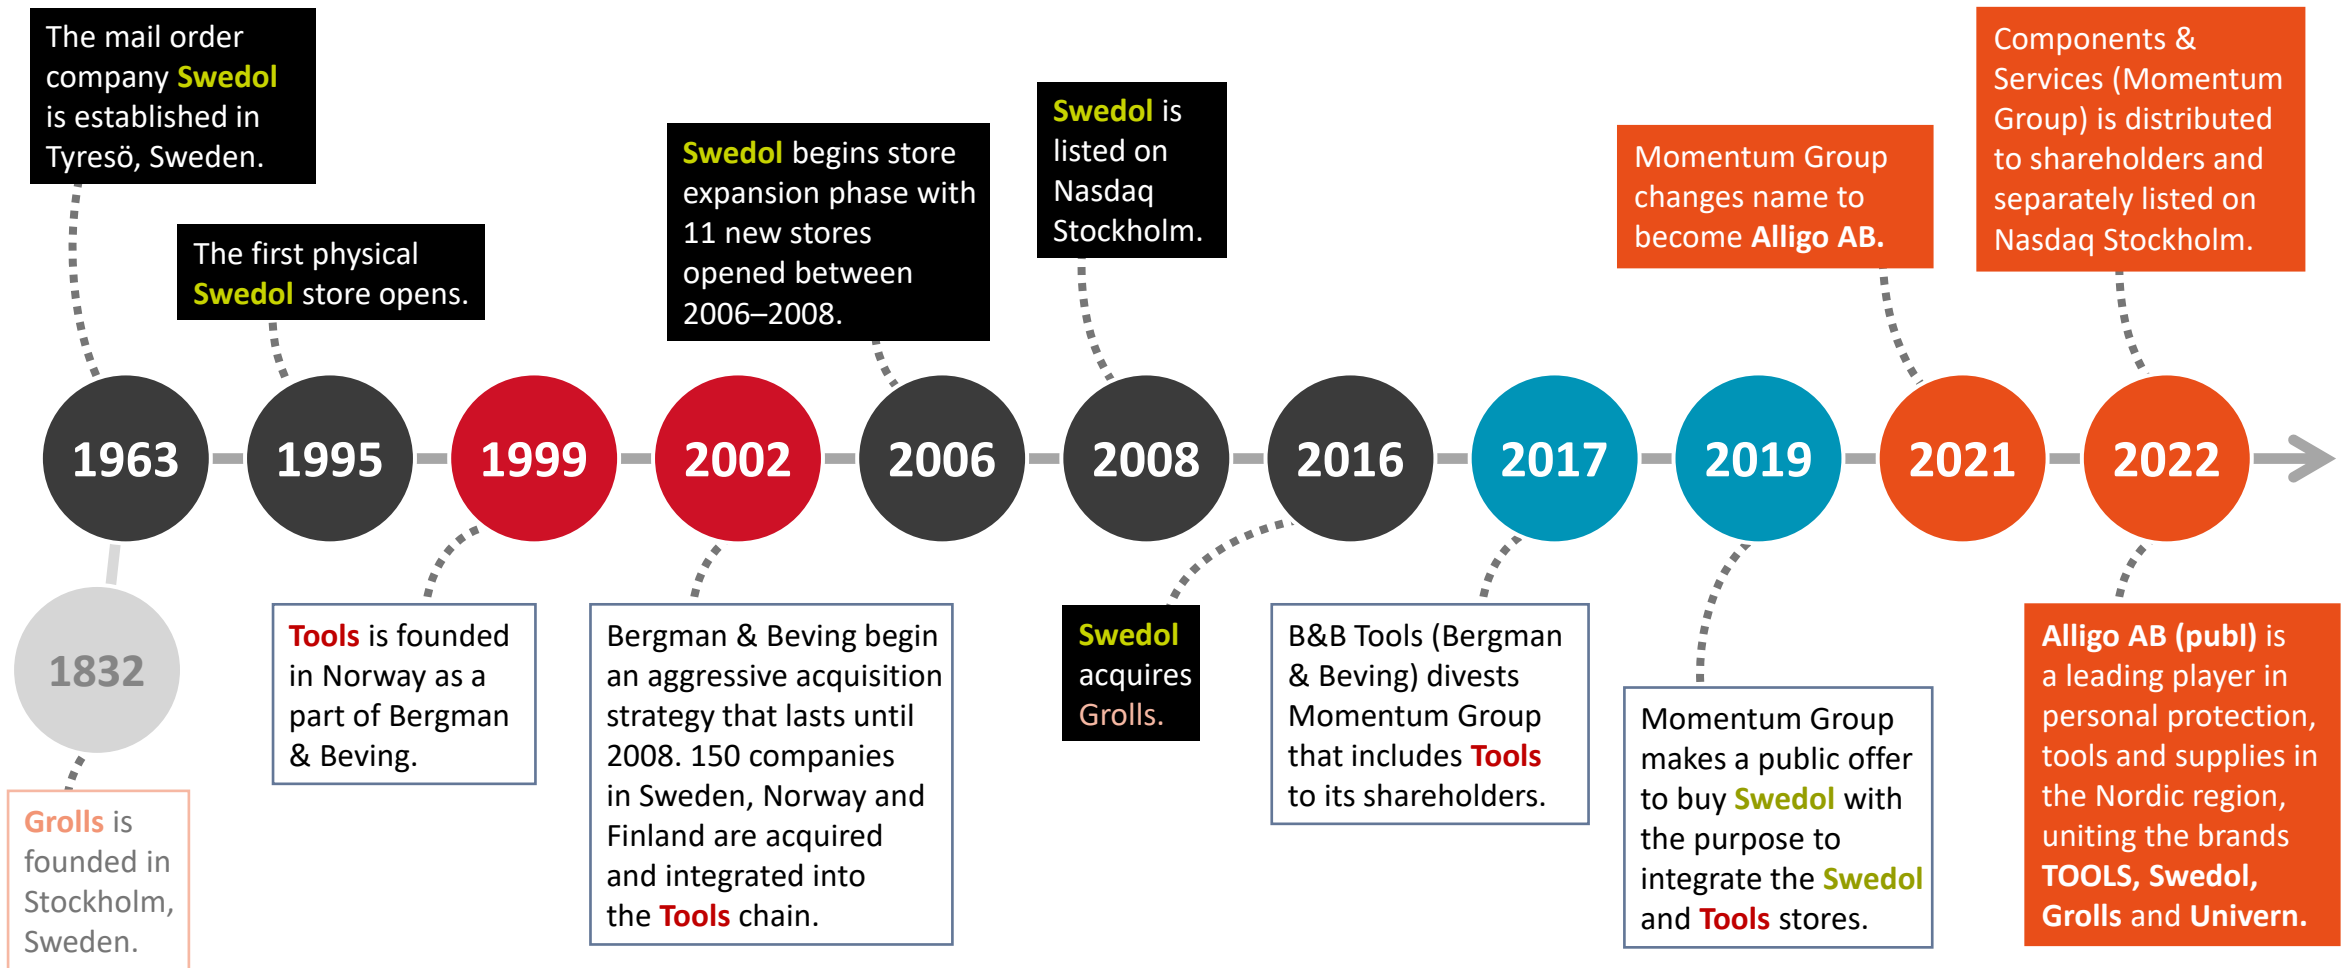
The mail order company Swedol is established in Tyresö, Sweden.

The first physical Swedol store opens.

Swedol begins store expansion phase with 11 new stores opened between 2006–2008.

Swedol is listed on Nasdaq Stockholm.

Momentum Group changes name to become Alligo AB.

Components & Services (Momentum Group) is distributed to shareholders and separately listed on Nasdaq Stockholm.

1963

1995

1999

2002

2006

2008

2016

2017

2019

2021

2022

1832

Grolls is founded in Stockholm, Sweden.

Tools is founded in Norway as a part of Bergman & Beving.

Bergman & Beving begin an aggressive acquisition strategy that lasts until 2008. 150 companies in Sweden, Norway and Finland are acquired and integrated into the Tools chain.

Swedol acquires Grolls.

B&B Tools (Bergman & Beving) divests Momentum Group that includes Tools to its shareholders.

Momentum Group makes a public offer to buy Swedol with the purpose to integrate the Swedol and Tools stores.

Alligo AB (publ) is a leading player in personal protection, tools and supplies in the Nordic region, uniting the brands TOOLS, Swedol, Grolls and Univern.